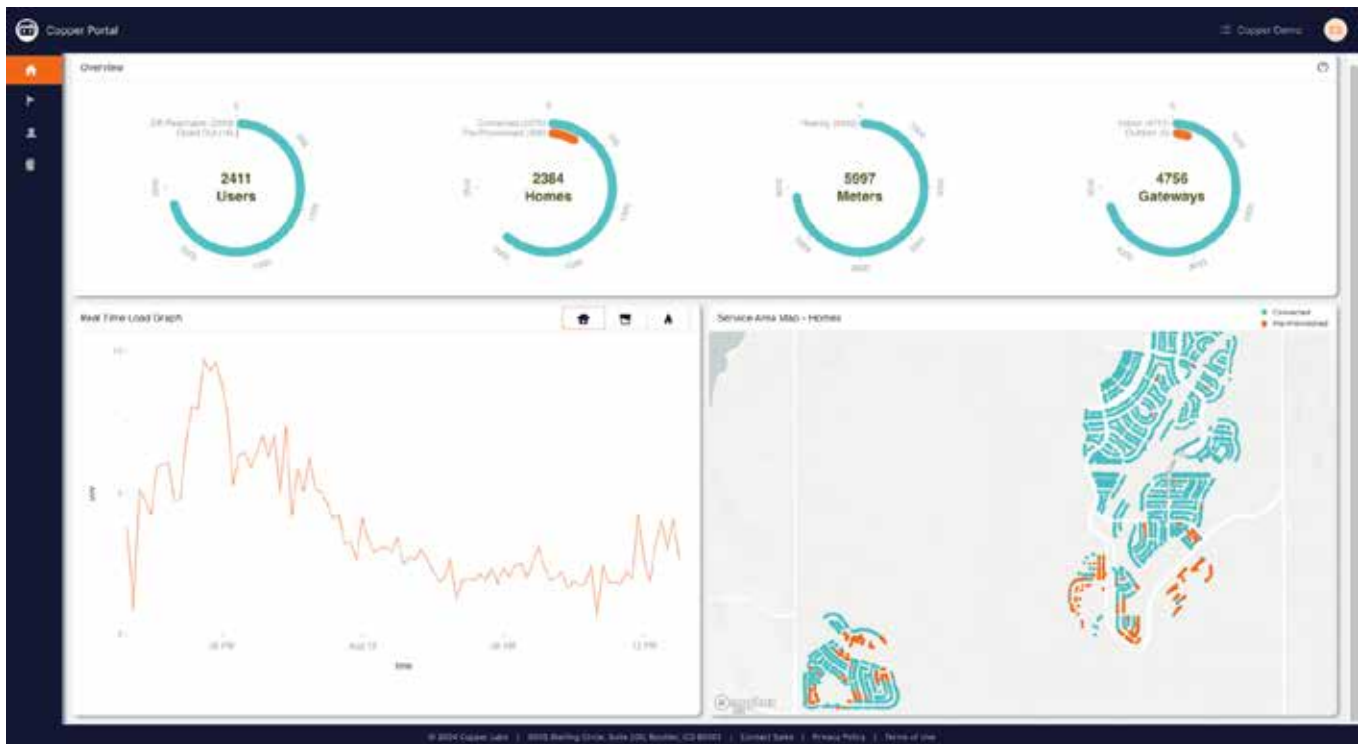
Copper Portal

Copper Demo

CD

Overview

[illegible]

2411
Users

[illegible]

2384
Homes

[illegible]

5997
Meters

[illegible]

4756
Gateways

Real Time Load Graph

06 PM

Aug 10

06 AM

12 PM

time

Service Area Map - Homes

Connected

Pre-Provisioned

© 2024 Copper Labs | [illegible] | Contact Sales | Privacy Policy | Terms of Use